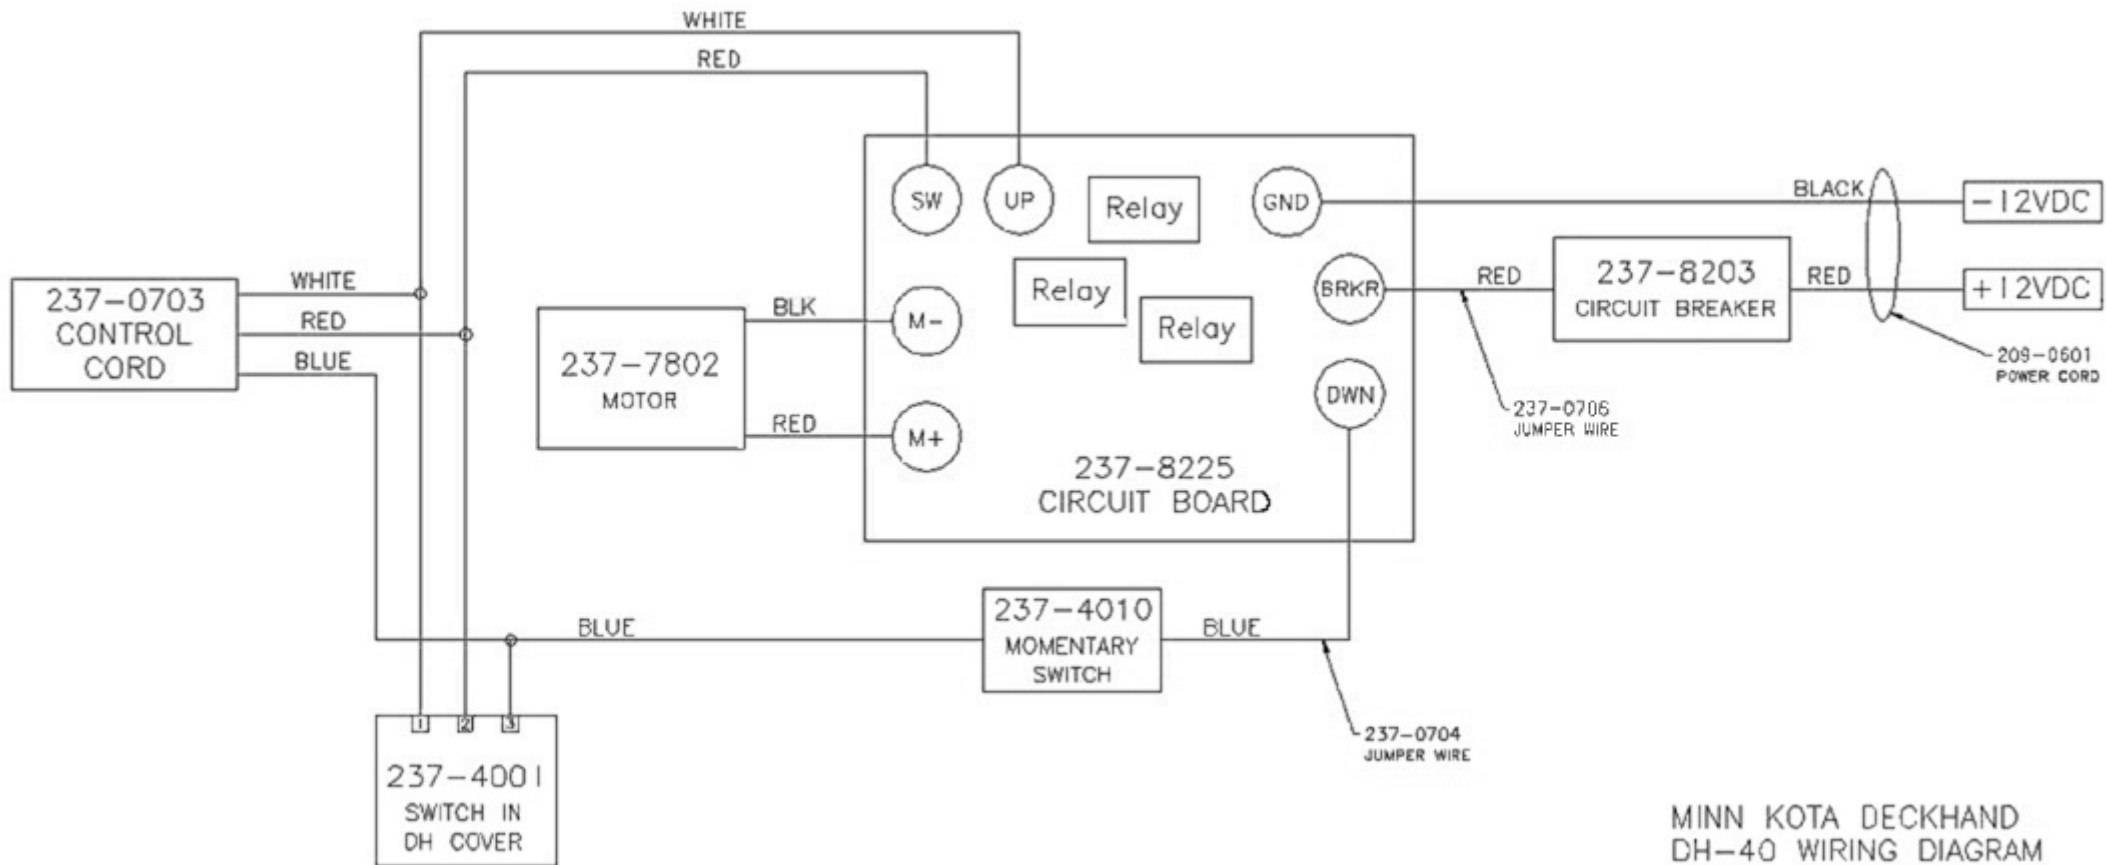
WHITE
RED
SW
UP
Relay
GND
BLACK
−12VDC
237−0703
CONTROL
CORD
WHITE
RED
BLUE
237−7802
MOTOR
BLK
RED
M−
M+
Relay
Relay
BRKR
RED
237−8203
CIRCUIT BREAKER
RED
+12VDC
209−0601
POWER CORD
DWN
237−0706
JUMPER WIRE
237−8225
CIRCUIT BOARD
BLUE
237−4010
MOMENTARY
SWITCH
BLUE
1
2
3
237−4001
SWITCH IN
DH COVER
237−0704
JUMPER WIRE
MINN KOTA DECKHAND
DH−40 WIRING DIAGRAM